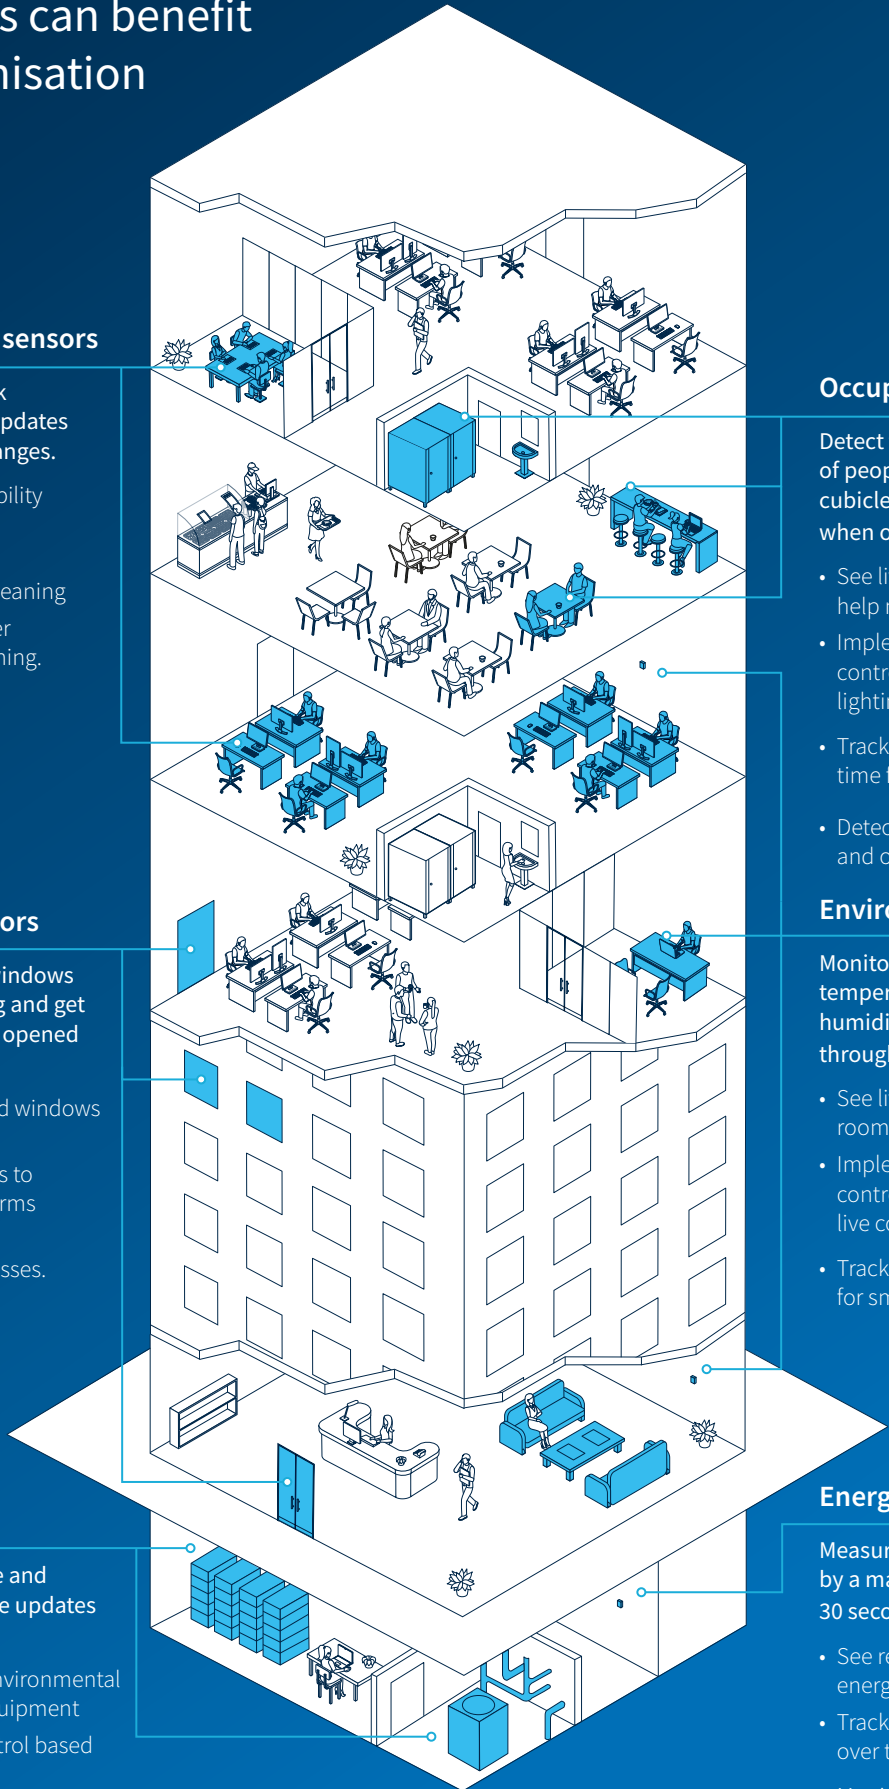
s can benefit
nisation

sensors

k
pdates
anges.

bility

eaning
er
ning.

ors

indows
g and get
opened

d windows

s to
rms

sses.

e and
e updates

vironmental
uipment
trol based

Occup

Detect
of peop
cubicle
when o

• See li
help r

• Imple
contr
lightir

• Track
time f

• Detec
and c

Enviro

Monito
temper
humidi
throug

• See li
room

• Imple
contr
live co

• Track
for sm

Energ

Measur
by a ma
30 seco

• See re
energ

• Track
over t